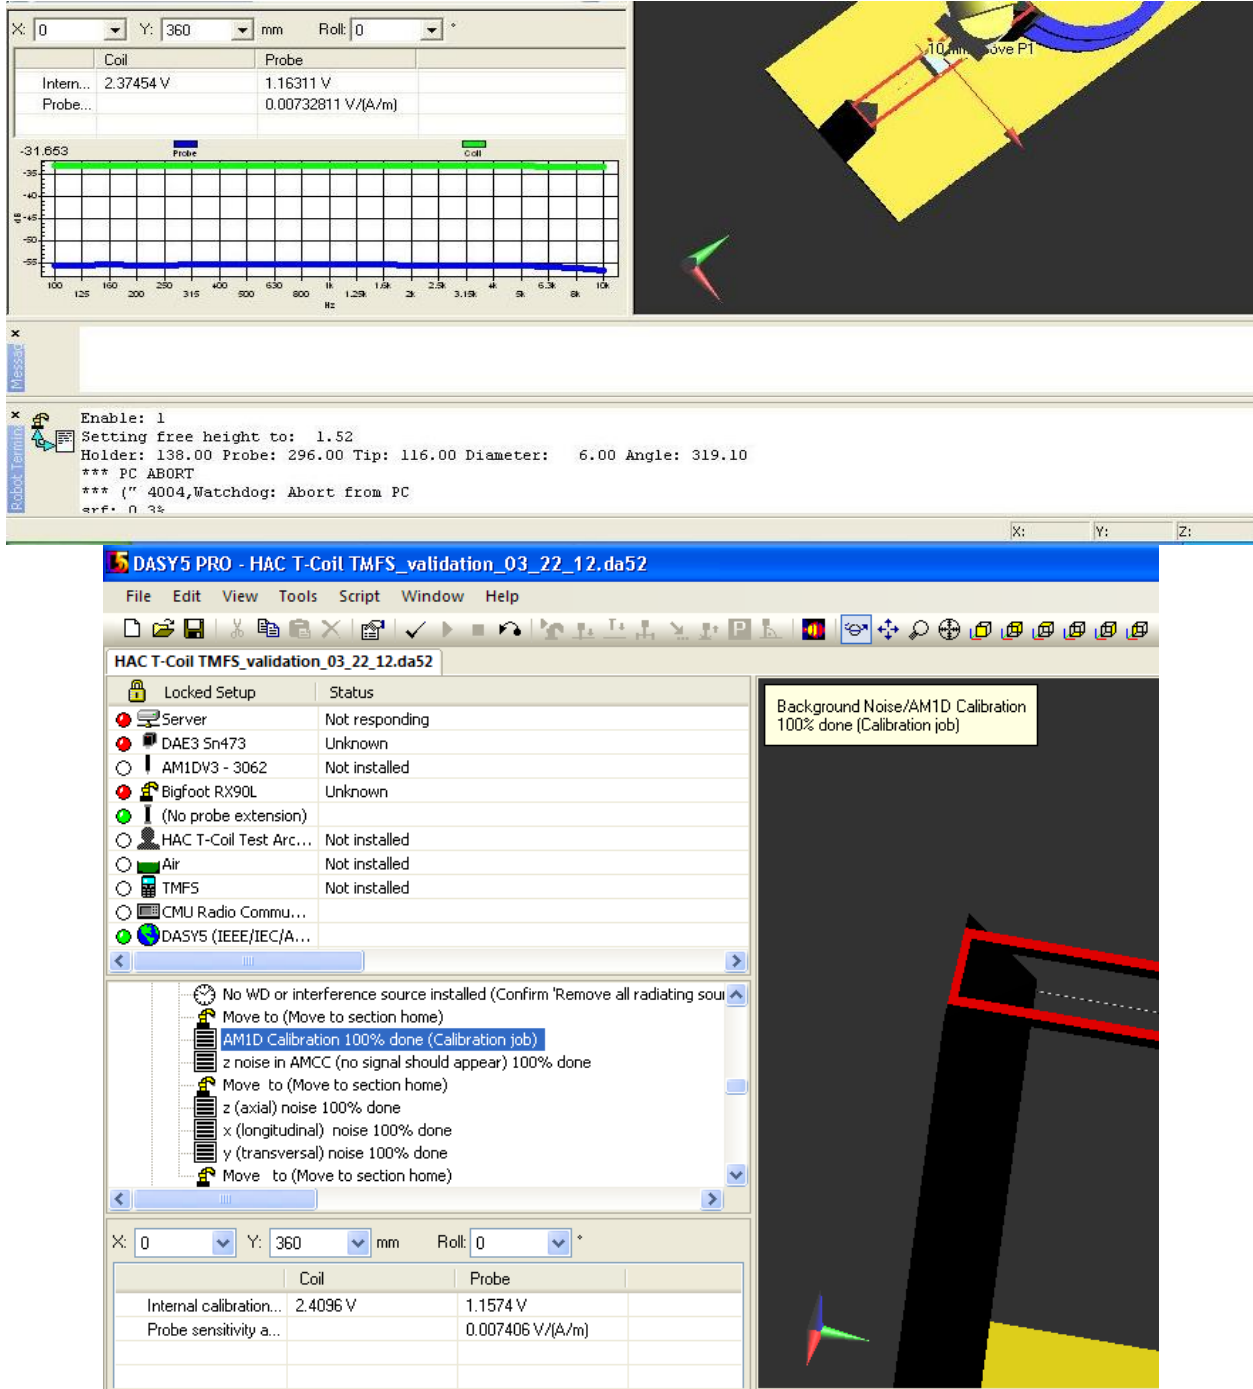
X: 0 Y: 360 mm Roll: 0 °

| | Coil | Probe |
|---|---|---|
| Intern... | 2.37454 V | 1.16311 V |
| Probe... | | 0.00732811 V/(A/m) |

-31.653 Probe Coil
-35 -40 -45 -50 -55
dB
100 125 160 200 250 315 400 500 630 800 1k 1.25k 1.6k 2k 2.5k 3.15k 4k 5k 6.3k 8k 10k
Hz

10 mm above P1

Messa

Robot Termin

Enable: 1
Setting free height to: 1.52
Holder: 138.00 Probe: 296.00 Tip: 116.00 Diameter: 6.00 Angle: 319.10
*** PC ABORT
*** (" 4004,Watchdog: Abort from PC
srf: 0 3%

X: Y: Z:

DASY5 PRO - HAC T-Coil TMFS_validation_03_22_12.da52

File Edit View Tools Script Window Help

HAC T-Coil TMFS_validation_03_22_12.da52

| Locked Setup | Status |
|---|---|
| Server | Not responding |
| DAE3 Sn473 | Unknown |
| AM1DV3 - 3062 | Not installed |
| Bigfoot RX90L | Unknown |
| (No probe extension) | |
| HAC T-Coil Test Arc... | Not installed |
| Air | Not installed |
| TMFS | Not installed |
| CMU Radio Commu... | |
| DASY5 (IEEE/IEC/A... | |

Background Noise/AM1D Calibration
100% done (Calibration job)

No WD or interference source installed (Confirm 'Remove all radiating sou
Move to (Move to section home)
AM1D Calibration 100% done (Calibration job)
z noise in AMCC (no signal should appear) 100% done
Move to (Move to section home)
z (axial) noise 100% done
x (longitudinal) noise 100% done
y (transversal) noise 100% done
Move to (Move to section home)

X: 0 Y: 360 mm Roll: 0 °

| | Coil | Probe |
|---|---|---|
| Internal calibration... | 2.4096 V | 1.1574 V |
| Probe sensitivity a... | | 0.007406 V/(A/m) |